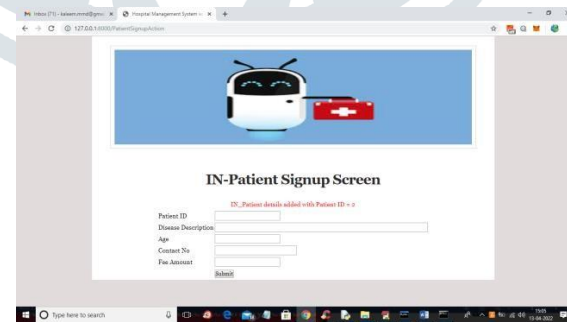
Inbox (71) - kaleem.mmd@gmail ×
Hospital Management System ×
127.0.0.1:8000/PatientSignupAction

IN-Patient Signup Screen

IN_Patient details added with Patient ID = 2

Patient ID
Disease Description
Age
Contact No
Fee Amount
Submit

Type here to search
15:05
13-04-2022